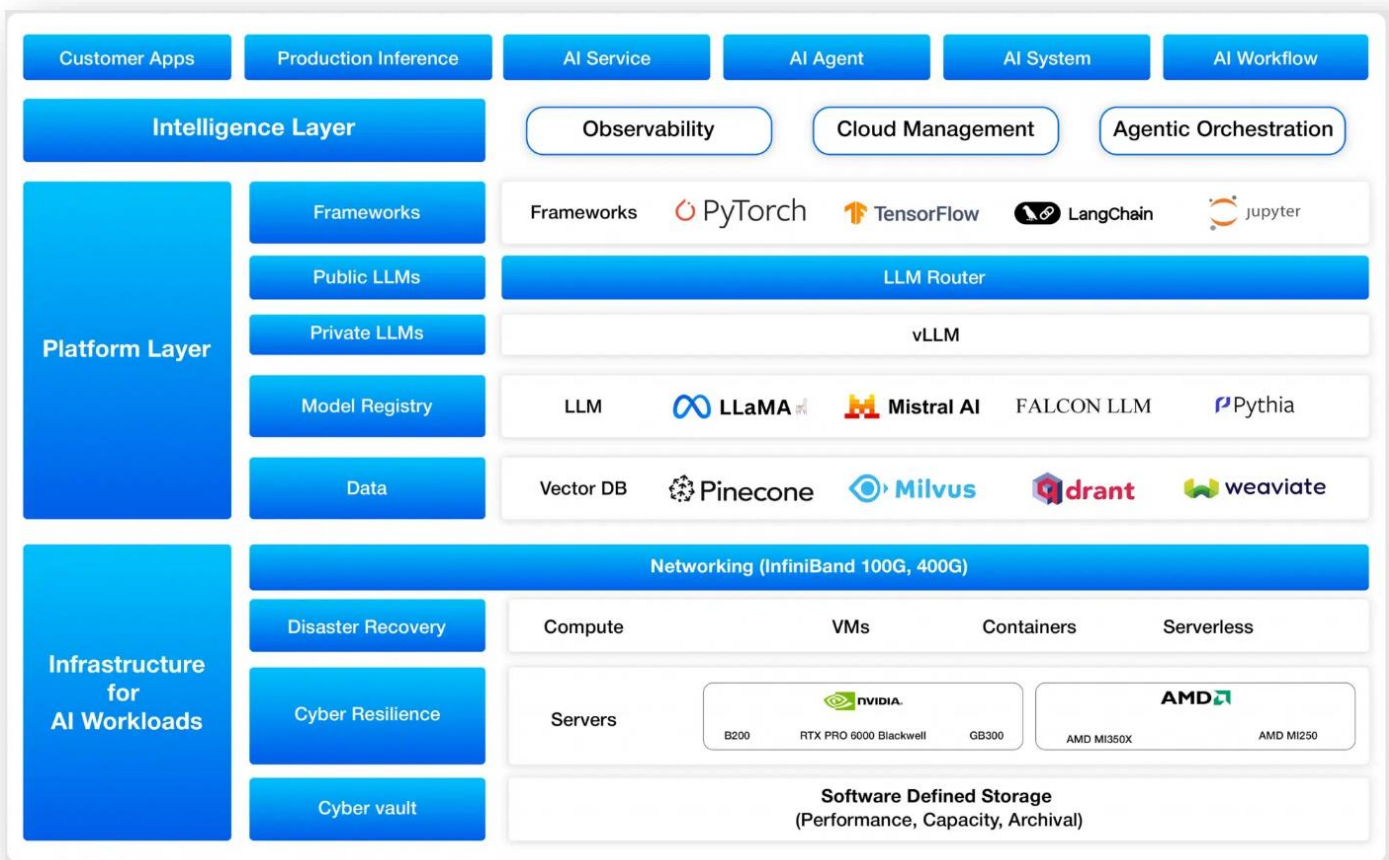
Customer Apps
Production Inference
AI Service
AI Agent
AI System
AI Workflow

Intelligence Layer
Observability
Cloud Management
Agentic Orchestration

Platform Layer

Frameworks
Frameworks PyTorch TensorFlow LangChain jupyter

Public LLMs
LLM Router

Private LLMs
vLLM

Model Registry
LLM LLaMA Mistral AI FALCON LLM Pythia

Data
Vector DB Pinecone Milvus qdrant weaviate

Infrastructure for AI Workloads

Networking (InfiniBand 100G, 400G)

Disaster Recovery
Compute VMs Containers Serverless

Cyber Resilience
Servers
NVIDIA
B200 RTX PRO 6000 Blackwell GB300
AMD
AMD MI350X AMD MI250

Cyber vault
Software Defined Storage
(Performance, Capacity, Archival)